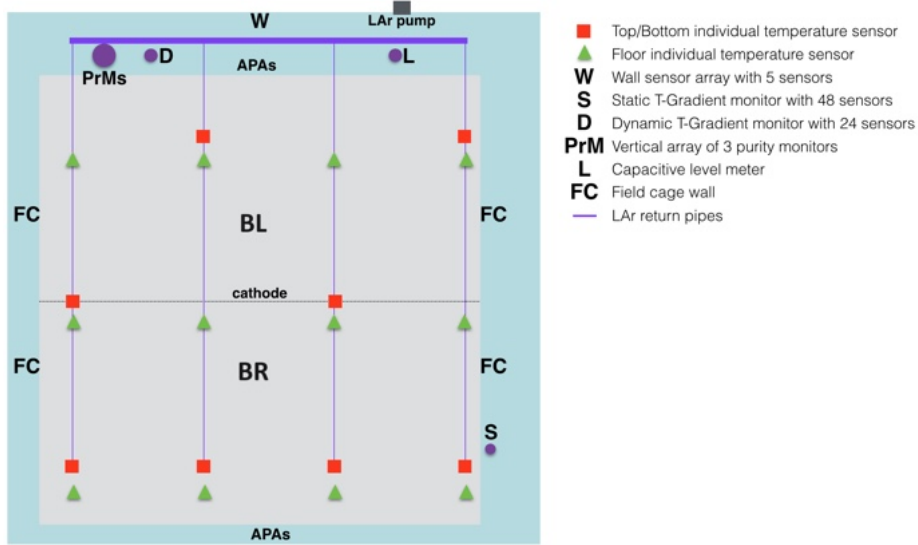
W
LAr pump
PrMs
D
L
APAs
FC
BL
FC
cathode
FC
BR
FC
S
APAs

Top/Bottom individual temperature sensor
Floor individual temperature sensor
W Wall sensor array with 5 sensors
S Static T-Gradient monitor with 48 sensors
D Dynamic T-Gradient monitor with 24 sensors
PrM Vertical array of 3 purity monitors
L Capacitive level meter
FC Field cage wall
LAr return pipes